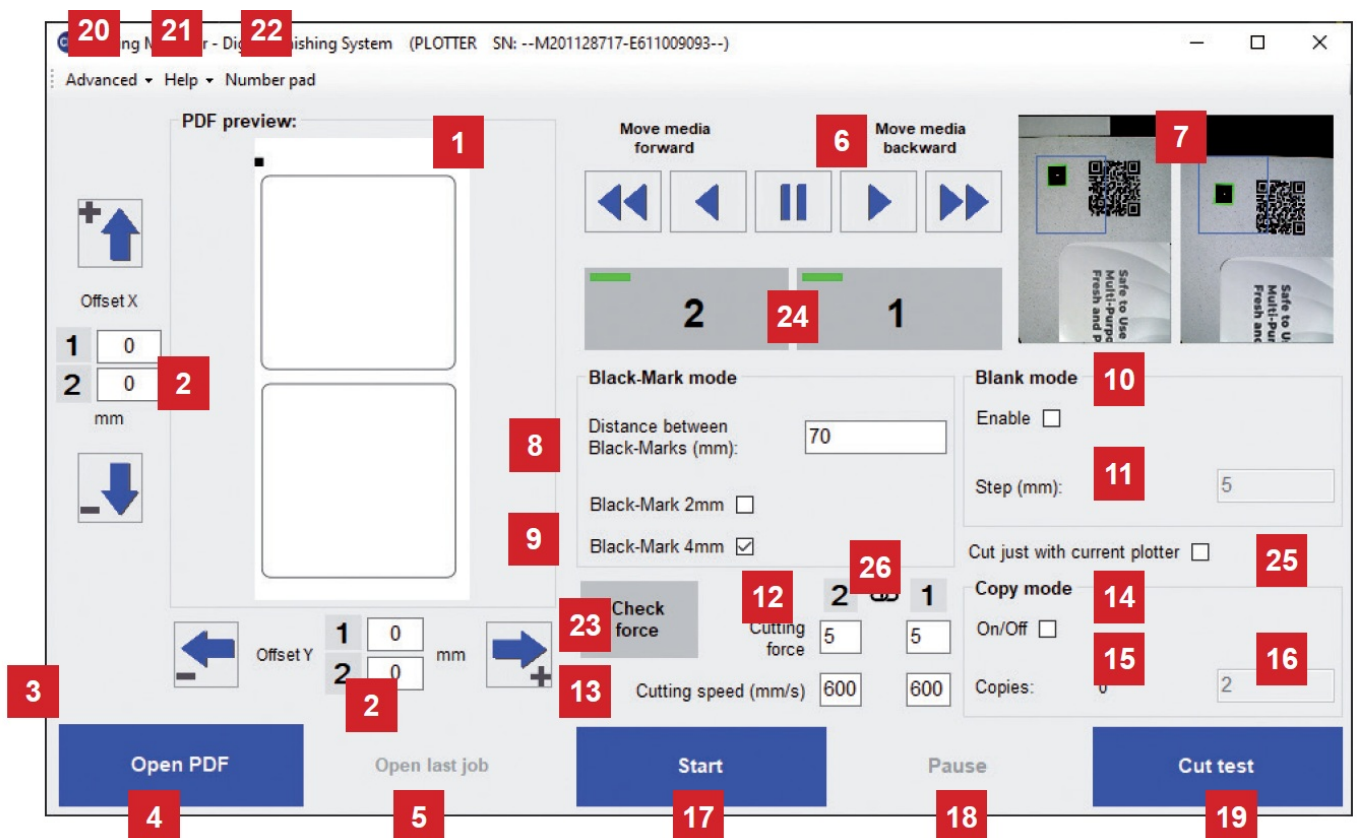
20 21 22 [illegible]ng M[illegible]r - Dig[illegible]ishing System (PLOTTER SN: --M201128717-E611009093--)

Advanced ▾ Help ▾ Number pad

PDF preview:

1

Offset X

1 0
2 0 2
mm

Move media forward

6

Move media backward

7

Safe to Use Multi-Purp Fresh and P

Safe to U Multi-Pur Fresh an

2 24 1

Black-Mark mode

Distance between Black-Marks (mm): 8 70

Black-Mark 2mm ☐

9 Black-Mark 4mm ☑

Blank mode 10

Enable ☐

Step (mm): 11 5

Cut just with current plotter ☐ 25

Copy mode 14

On/Off ☐

15 16

Copies: 0 2

26

Check force 23

12 2 1

Cutting force 5 5

13 Cutting speed (mm/s) 600 600

Offset Y 1 0
2 0 mm

2

3

Open PDF

Open last job

Start

Pause

Cut test

4 5 17 18 19